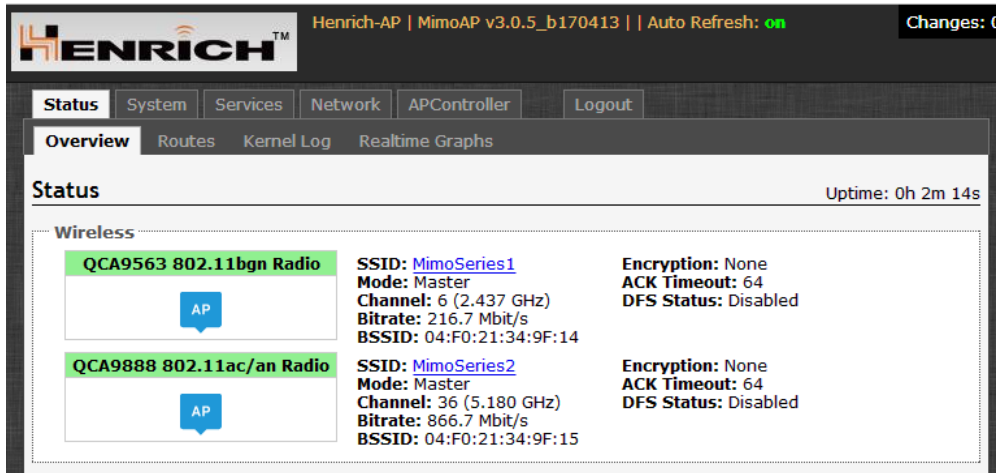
HENRICH™

Henrich-AP | MimoAP v3.0.5_b170413 | | Auto Refresh: on

Changes: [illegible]

Status System Services Network APController Logout

Overview Routes Kernel Log Realtime Graphs

Status

Uptime: 0h 2m 14s

Wireless

QCA9563 802.11bgn Radio

AP

SSID: MimoSeries1
Mode: Master
Channel: 6 (2.437 GHz)
Bitrate: 216.7 Mbit/s
BSSID: 04:F0:21:34:9F:14

Encryption: None
ACK Timeout: 64
DFS Status: Disabled

QCA9888 802.11ac/an Radio

AP

SSID: MimoSeries2
Mode: Master
Channel: 36 (5.180 GHz)
Bitrate: 866.7 Mbit/s
BSSID: 04:F0:21:34:9F:15

Encryption: None
ACK Timeout: 64
DFS Status: Disabled